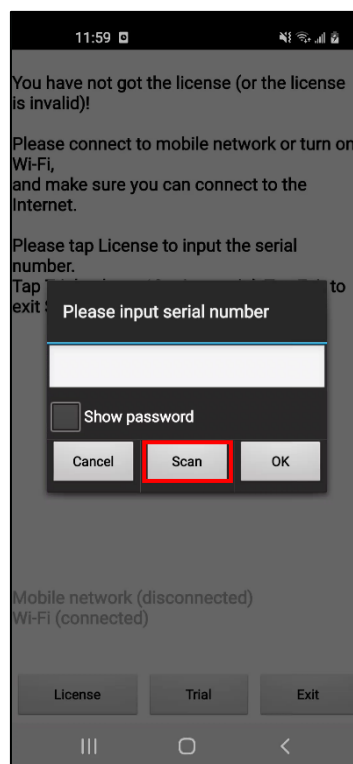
11:59

You have not got the license (or the license is invalid)!

Please connect to mobile network or turn on Wi-Fi,
and make sure you can connect to the Internet.

Please tap License to input the serial number.
Tap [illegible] to
exit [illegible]

Please input serial number

Show password

Cancel

Scan

OK

Mobile network (disconnected)
Wi-Fi (connected)

License

Trial

Exit